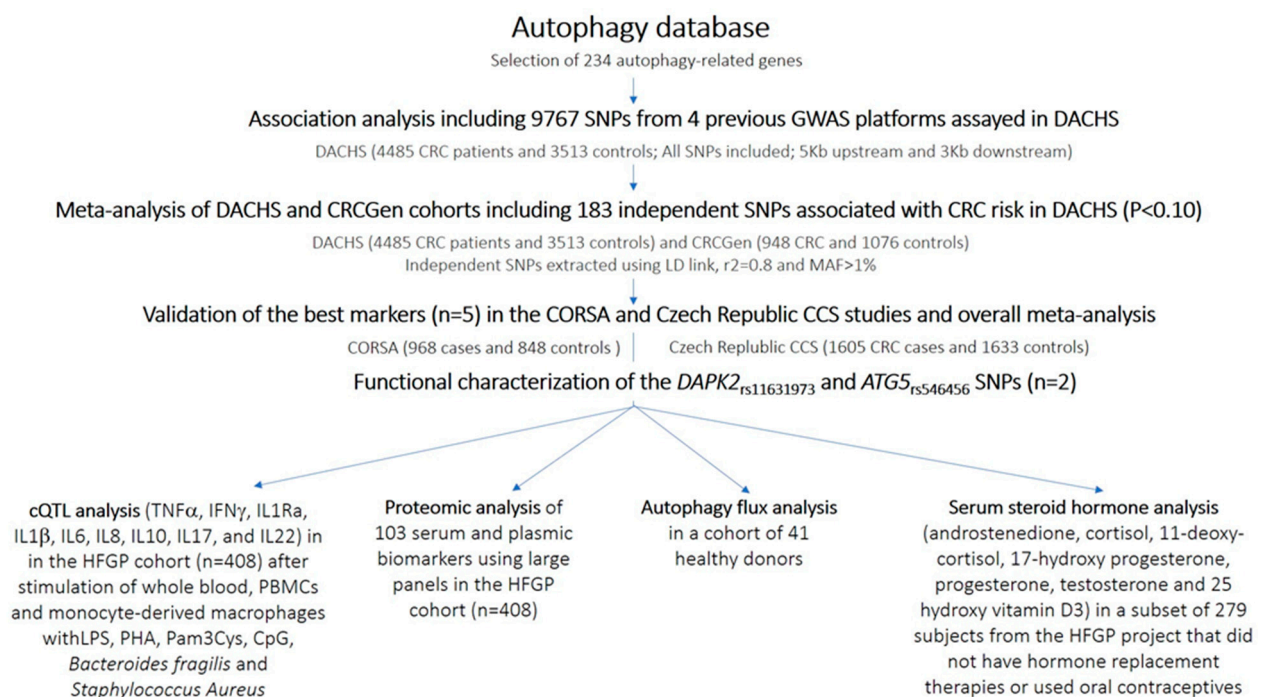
Autophagy database

Selection of 234 autophagy-related genes

Association analysis including 9767 SNPs from 4 previous GWAS platforms assayed in DACHS

DACHS (4485 CRC patients and 3513 controls; All SNPs included; 5Kb upstream and 3Kb downstream)

Meta-analysis of DACHS and CRCGen cohorts including 183 independent SNPs associated with CRC risk in DACHS (P<0.10)

DACHS (4485 CRC patients and 3513 controls) and CRCGen (948 CRC and 1076 controls)
Independent SNPs extracted using LD link, r2=0.8 and MAF>1%

Validation of the best markers (n=5) in the CORSA and Czech Republic CCS studies and overall meta-analysis

CORSA (968 cases and 848 controls )

Czech Replublic CCS (1605 CRC cases and 1633 controls)

Functional characterization of the $DAPK2_{rs11631973}$ and $ATG5_{rs546456}$ SNPs (n=2)

cQTL analysis (TNFα, IFNγ, IL1Ra, IL1β, IL6, IL8, IL10, IL17, and IL22) in in the HFGP cohort (n=408) after stimulation of whole blood, PBMCs and monocyte-derived macrophages withLPS, PHA, Pam3Cys, CpG, Bacteroides fragilis and Staphylococcus Aureus

Proteomic analysis of 103 serum and plasmic biomarkers using large panels in the HFGP cohort (n=408)

Autophagy flux analysis in a cohort of 41 healthy donors

Serum steroid hormone analysis (androstenedione, cortisol, 11-deoxy-cortisol, 17-hydroxy progesterone, progesterone, testosterone and 25 hydroxy vitamin D3) in a subset of 279 subjects from the HFGP project that did not have hormone replacement therapies or used oral contraceptives